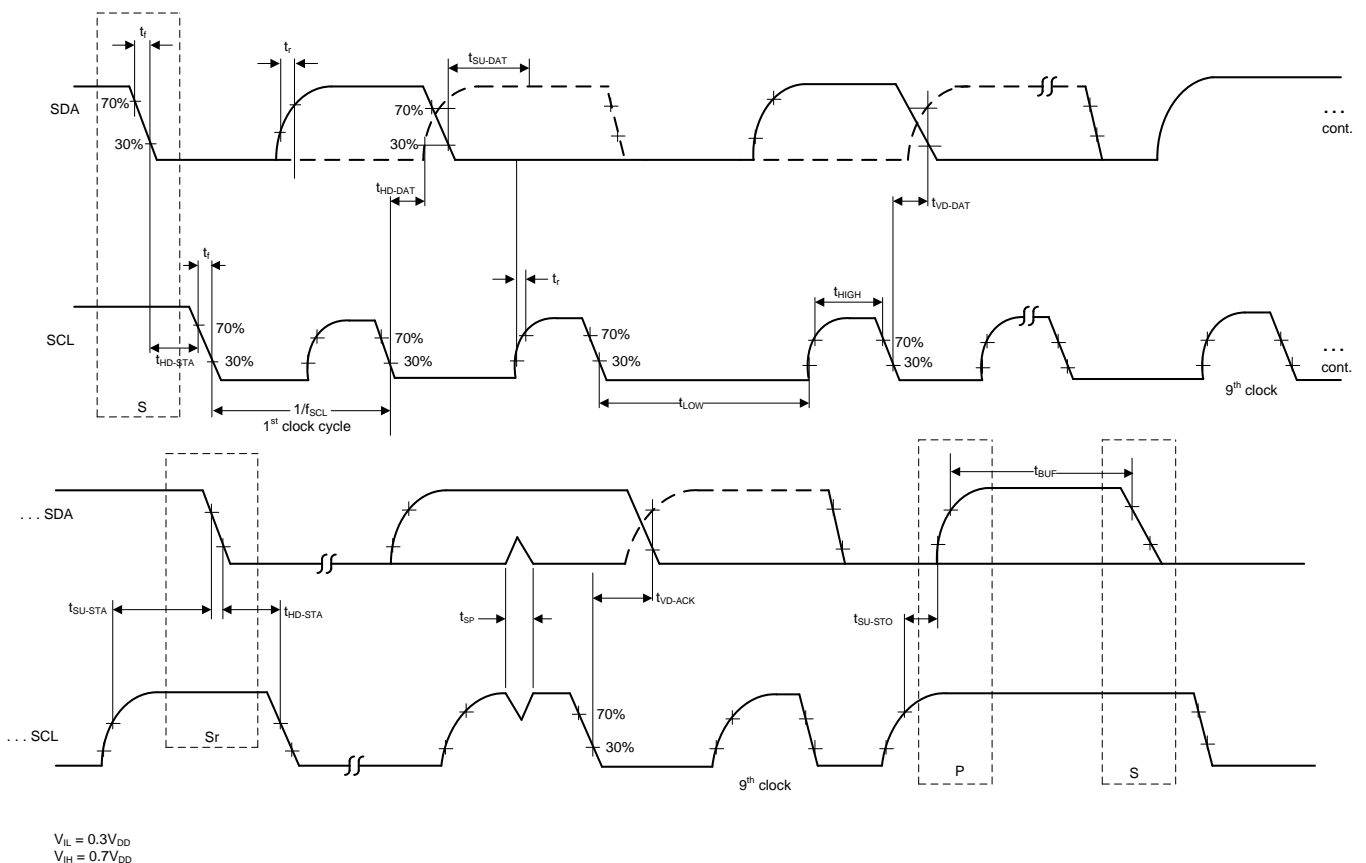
$t_f$
$t_r$
$t_{SU-DAT}$
SDA
70%
30%
70%
30%
. . .
cont.
$t_{HD-DAT}$
$t_{VD-DAT}$
$t_f$
$t_r$
$t_{HIGH}$
SCL
70%
30%
$t_{HD-STA}$
70%
30%
70%
30%
70%
30%
. . .
cont.
S
$1/f_{SCL}$
$1^{st}$ clock cycle
$t_{LOW}$
$9^{th}$ clock

$t_{BUF}$
. . . SDA
$t_{SU-STA}$
$t_{HD-STA}$
$t_{SP}$
$t_{VD-ACK}$
$t_{SU-STO}$
70%
. . . SCL
Sr
30%
$9^{th}$ clock
P
S

$V_{IL} = 0.3V_{DD}$
$V_{IH} = 0.7V_{DD}$